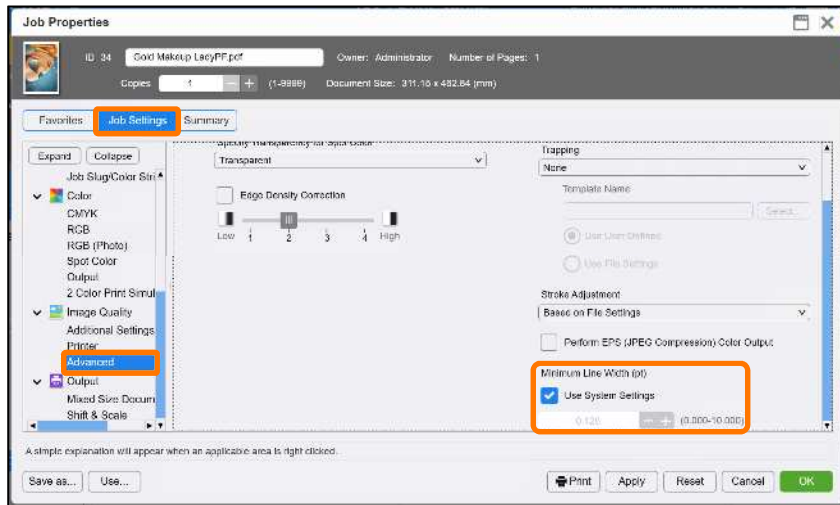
Job Properties

ID 34 Gold Makeup LacyPF.pdf Owner: Administrator Number of Pages: 1

Copies 1 − + (1-9999) Document Size: 311.15 x 482.84 (mm)

Favorites Job Settings Summary

Expand Collapse

Job Slug/Color Stri
Color
CMYK
RGB
RGB (Photo)
Spot Color
Output
2 Color Print Simul
Image Quality
Additional Settings
Printer
Advanced
Output
Mixed Size Docum
Shift & Scale

Specify Transparency for Spot Color
Transparent

Edge Density Correction
Low 1 2 3 4 High

Trapping
None
Template Name
Select
Use User Defined
Use File Settings

Stroke Adjustment
Based on File Settings

Perform EPS (JPEG Compression) Color Output

Minimum Line Width (pt)
Use System Settings
0.120 − + (0.000-10.000)

A simple explanation will appear when an applicable area is right clicked.

Save as... Use... Print Apply Reset Cancel OK